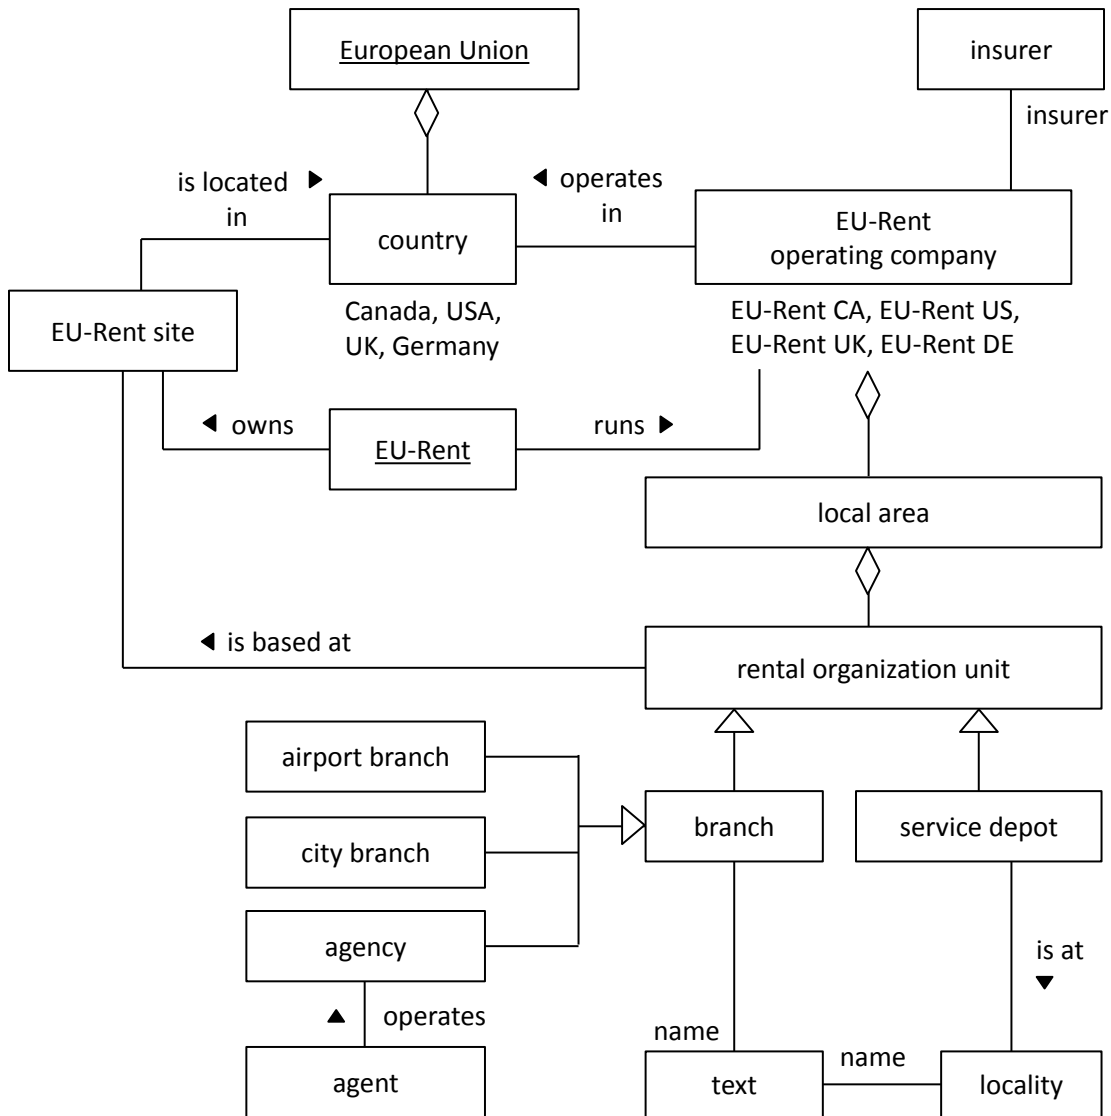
European Union

insurer

insurer

is located ▶ in

◀ operates in

country

EU-Rent operating company

EU-Rent site

Canada, USA, UK, Germany

EU-Rent CA, EU-Rent US, EU-Rent UK, EU-Rent DE

◀ owns

EU-Rent

runs ▶

local area

◀ is based at

rental organization unit

airport branch

city branch

agency

branch

service depot

▲ operates

is at ▼

agent

name

name

text

locality